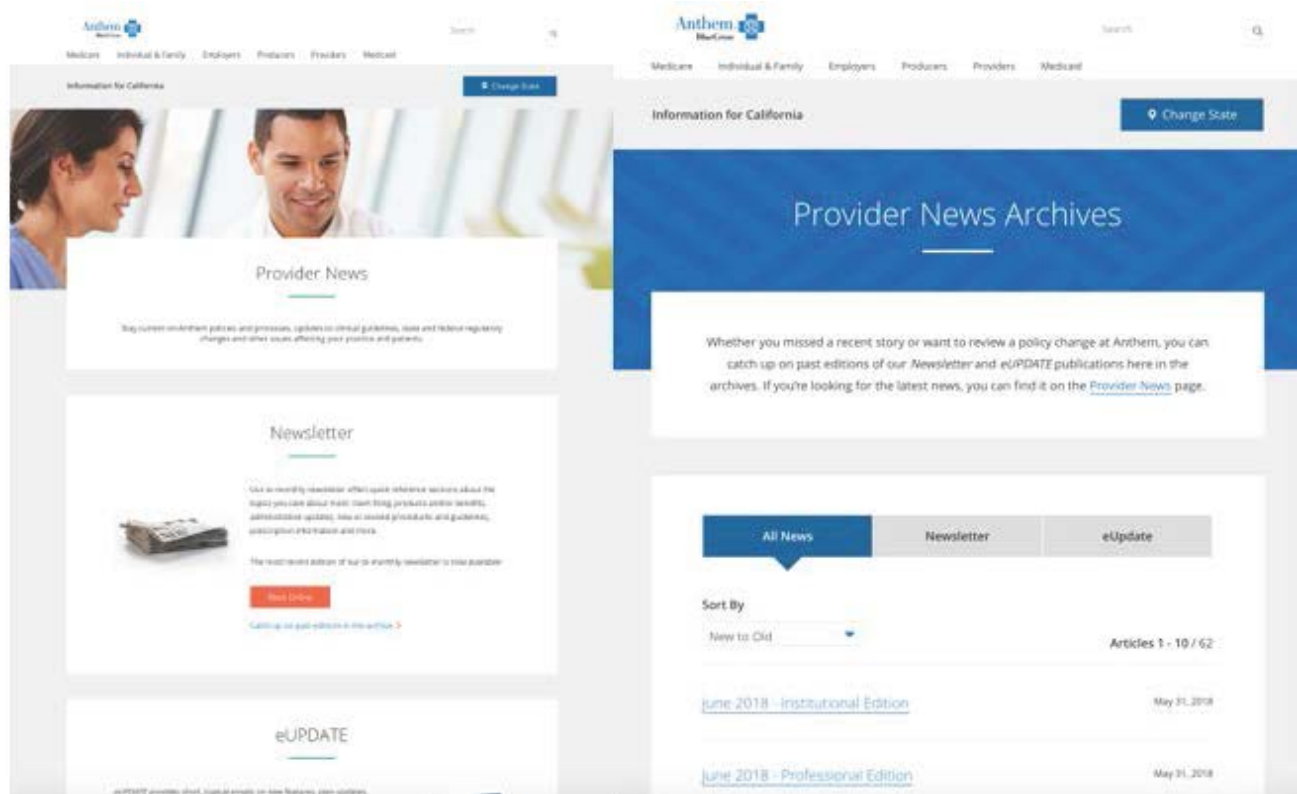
Anthem

Search

Medicare Individual & Family Employers Producers Providers Medicaid

Information for California

Change State

Provider News

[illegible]

Newsletter

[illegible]

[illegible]

Read Online

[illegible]

eUPDATE

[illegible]

Anthem BlueCross

Search

Medicare Individual & Family Employers Producers Providers Medicaid

Information for California

Change State

Provider News Archives

Whether you missed a recent story or want to review a policy change at Anthem, you can catch up on past editions of our Newsletter and eUPDATE publications here in the archives. If you're looking for the latest news, you can find it on the Provider News page.

All News | Newsletter | eUpdate

Sort By

New to Old

Articles 1 - 10 / 62

June 2018 - Institutional Edition

May 31, 2018

June 2018 - Professional Edition

May 31, 2018